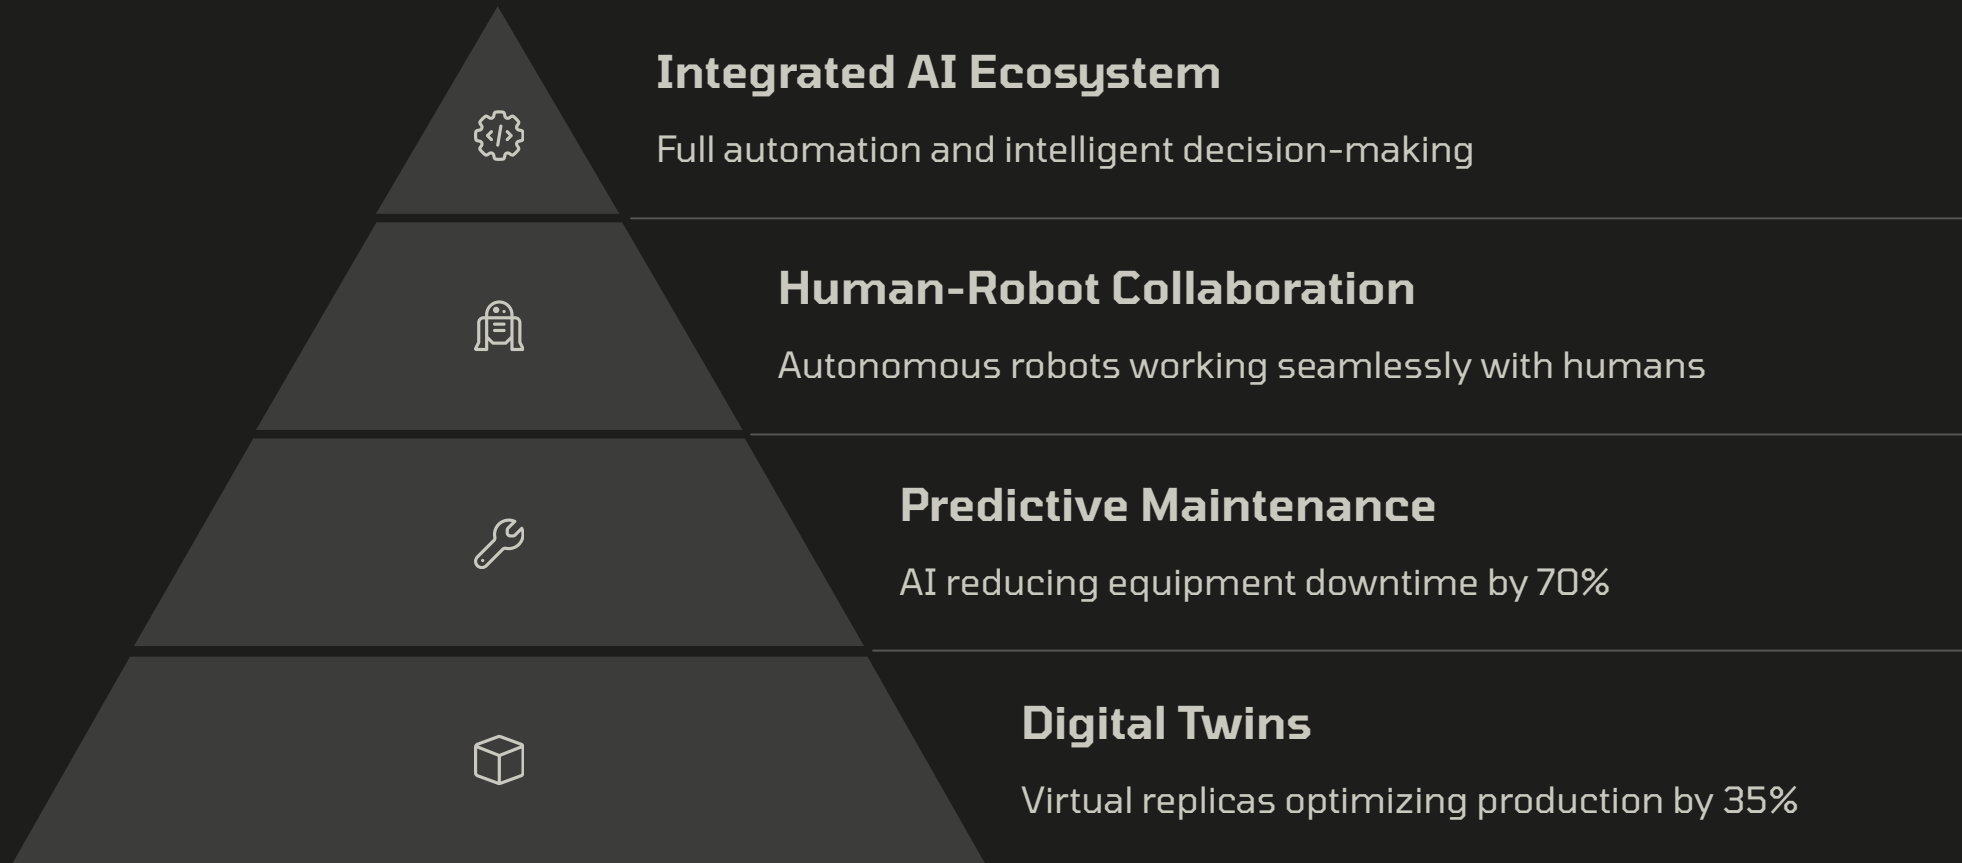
Integrated AI Ecosystem

Full automation and intelligent decision-making

Human-Robot Collaboration

Autonomous robots working seamlessly with humans

Predictive Maintenance

AI reducing equipment downtime by 70%

Digital Twins

Virtual replicas optimizing production by 35%